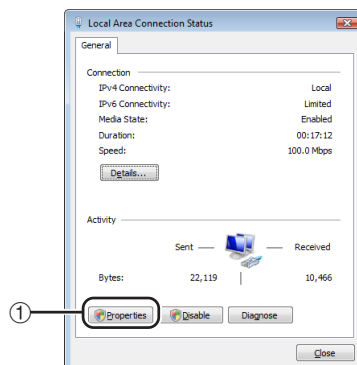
Local Area Connection Status

General

Connection

| | |
|---|---|
| IPv4 Connectivity: | Local |
| IPv6 Connectivity: | Limited |
| Media State: | Enabled |
| Duration: | 00:17:12 |
| Speed: | 100.0 Mbps |

Details...

Activity

Sent — — Received

| | | |
|---|---|---|
| Bytes: | 22,119 | 10,466 |

①

Properties Disable Diagnose

Close